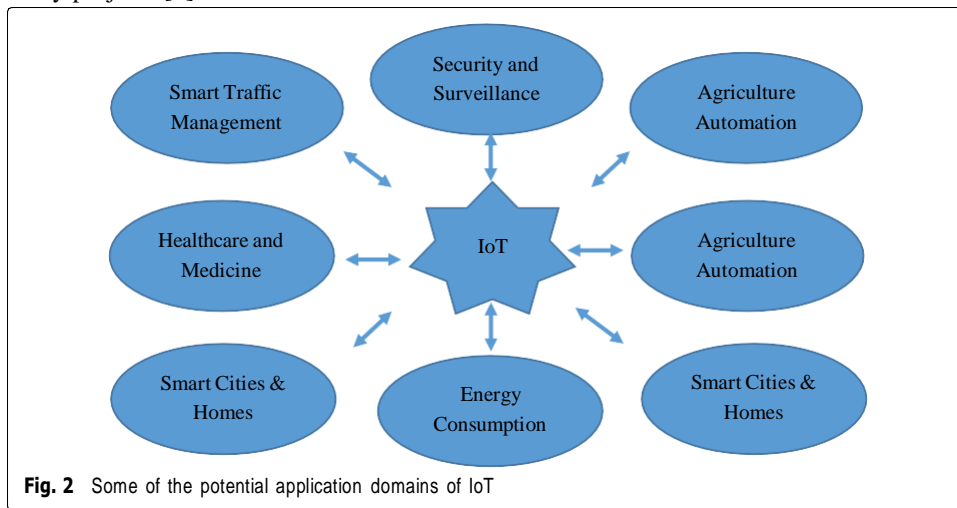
Security and Surveillance

Smart Traffic Management

Agriculture Automation

Healthcare and Medicine

IoT

Agriculture Automation

Smart Cities & Homes

Energy Consumption

Smart Cities & Homes

**Fig. 2** Some of the potential application domains of IoT